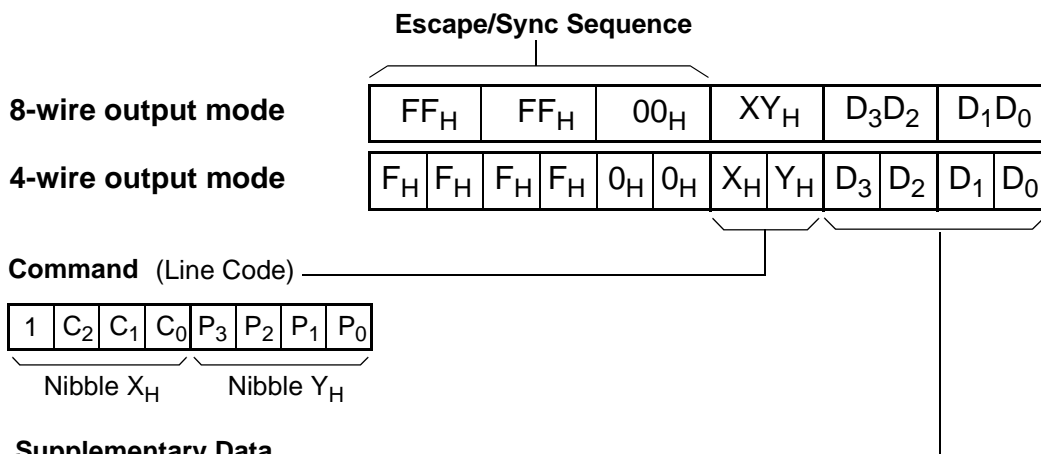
Escape/Sync Sequence

8-wire output mode

| $FF_H$ | $FF_H$ | $00_H$ | $XY_H$ | $D_3D_2$ | $D_1D_0$ |
|---|---|---|---|---|---|

4-wire output mode

| $F_H$ | $F_H$ | $F_H$ | $F_H$ | $0_H$ | $0_H$ | $X_H$ | $Y_H$ | $D_3$ | $D_2$ | $D_1$ | $D_0$ |
|---|---|---|---|---|---|---|---|---|---|---|---|

Command (Line Code)

| 1 | $C_2$ | $C_1$ | $C_0$ | $P_3$ | $P_2$ | $P_1$ | $P_0$ |
|---|---|---|---|---|---|---|---|

Nibble $X_H$ Nibble $Y_H$

Supplementary Data